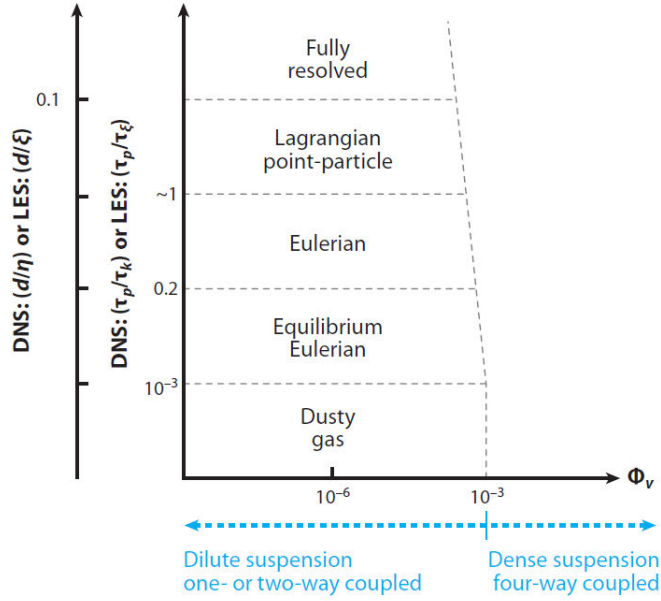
DNS: $(d/\eta)$ or LES: $(d/\xi)$

0.1

DNS: $(\tau_p/\tau_k)$ or LES: $(\tau_p/\tau_\xi)$

Fully resolved

Lagrangian point-particle

~1

Eulerian

0.2

Equilibrium Eulerian

$10^{-3}$

Dusty gas

$10^{-6}$

$10^{-3}$

$\Phi_v$

Dilute suspension one- or two-way coupled

Dense suspension four-way coupled